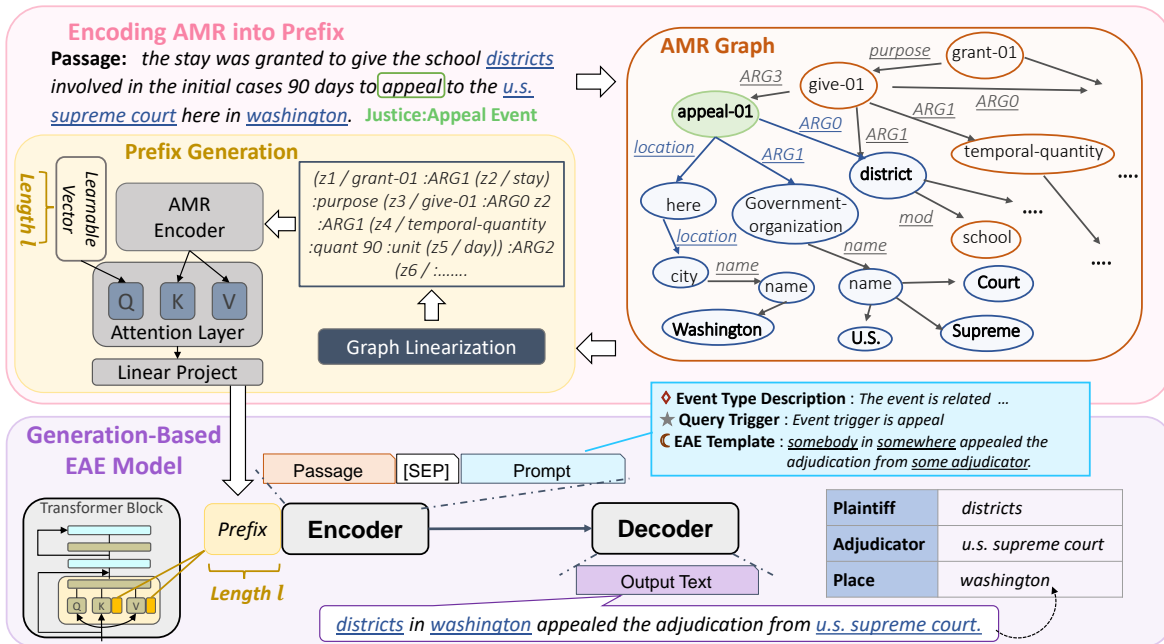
Encoding AMR into Prefix

Passage: the stay was granted to give the school districts involved in the initial cases 90 days to appeal to the u.s. supreme court here in washington. Justice:Appeal Event

AMR Graph

purpose
grant-01
ARG3
give-01
appeal-01
ARG1
ARG0
ARG0
ARG1
location
ARG1
district
temporal-quantity
here
Government-organization
....
....
mod
school
location
name
....
city
name
name
name
Court
Washington
U.S.
Supreme

Prefix Generation

Length l
Learnable Vector
AMR Encoder
Q
K
V
Attention Layer
Linear Project

(z1 / grant-01 :ARG1 (z2 / stay) :purpose (z3 / give-01 :ARG0 z2 :ARG1 (z4 / temporal-quantity :quant 90 :unit (z5 / day)) :ARG2 (z6 / :.......

Graph Linearization

Event Type Description : The event is related ...
Query Trigger : Event trigger is appeal
EAE Template : somebody in somewhere appealed the adjudication from some adjudicator.

Generation-Based EAE Model

Passage
[SEP]
Prompt

Transformer Block
Q
K
V

Prefix
Length l
Encoder
Decoder
Output Text

| Plaintiff | districts |
|---|---|
| Adjudicator | u.s. supreme court |
| Place | washington |

districts in washington appealed the adjudication from u.s. supreme court.